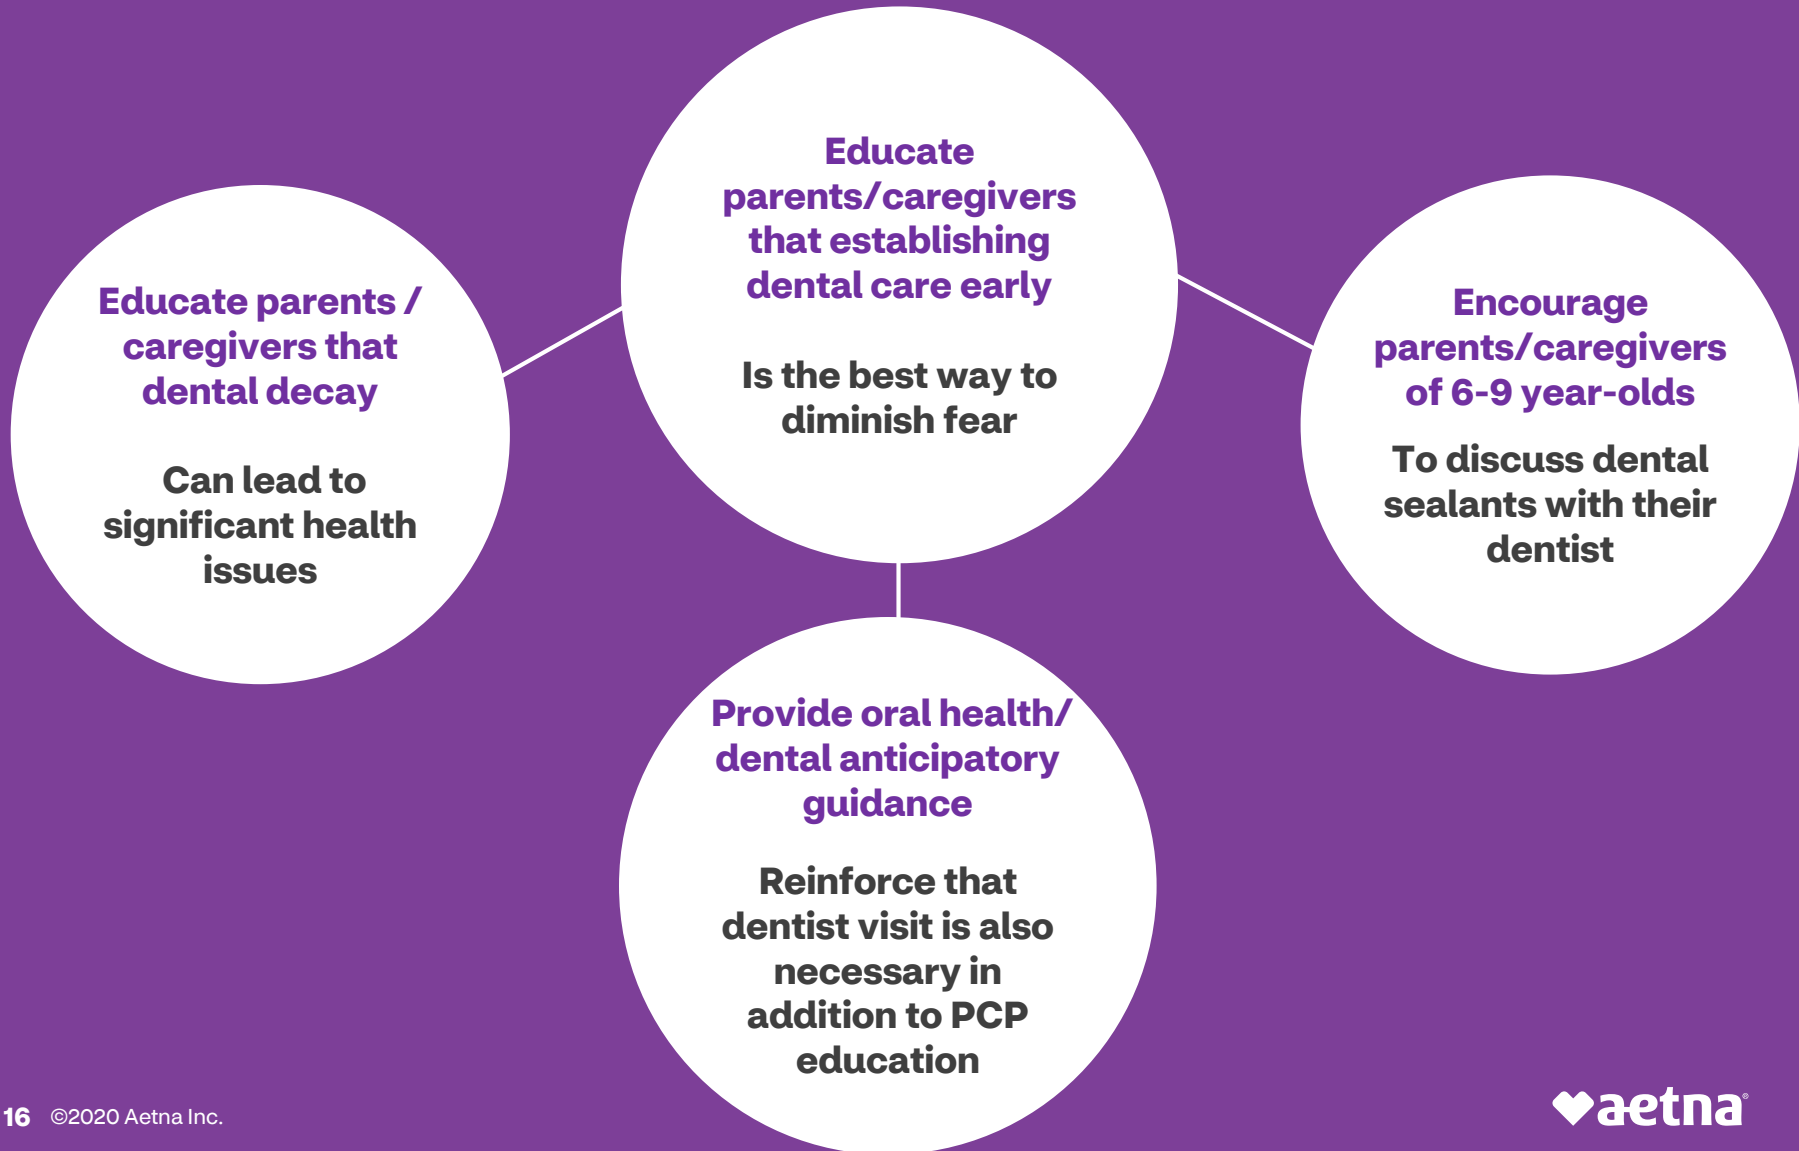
Educate parents/caregivers that establishing dental care early

Is the best way to diminish fear

Educate parents / caregivers that dental decay

Can lead to significant health issues

Encourage parents/caregivers of 6-9 year-olds

To discuss dental sealants with their dentist

Provide oral health/ dental anticipatory guidance

Reinforce that dentist visit is also necessary in addition to PCP education

16 ©2020 Aetna Inc.

aetna